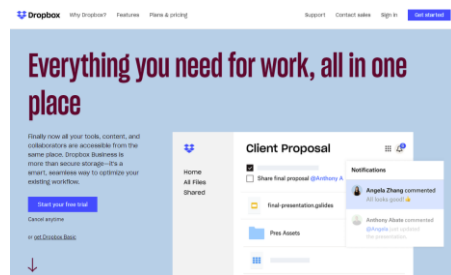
Dropbox Why Dropbox? Features Plans & pricing Support Contact sales Sign in Get started

Everything you need for work, all in one place

Finally now all your tools, content, and collaborators are accessible from the same place. Dropbox Business is more than secure storage—it's a smart, seamless way to optimize your existing workflow.

Start your free trial

Cancel anytime

or get Dropbox Basic

Home
All Files
Shared

Client Proposal

Share final proposal @Anthony A

final-presentation.gslides

Pres Assets

Notifications

Angela Zhang commented
All looks good!

Anthony Abate commented
@Angela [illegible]